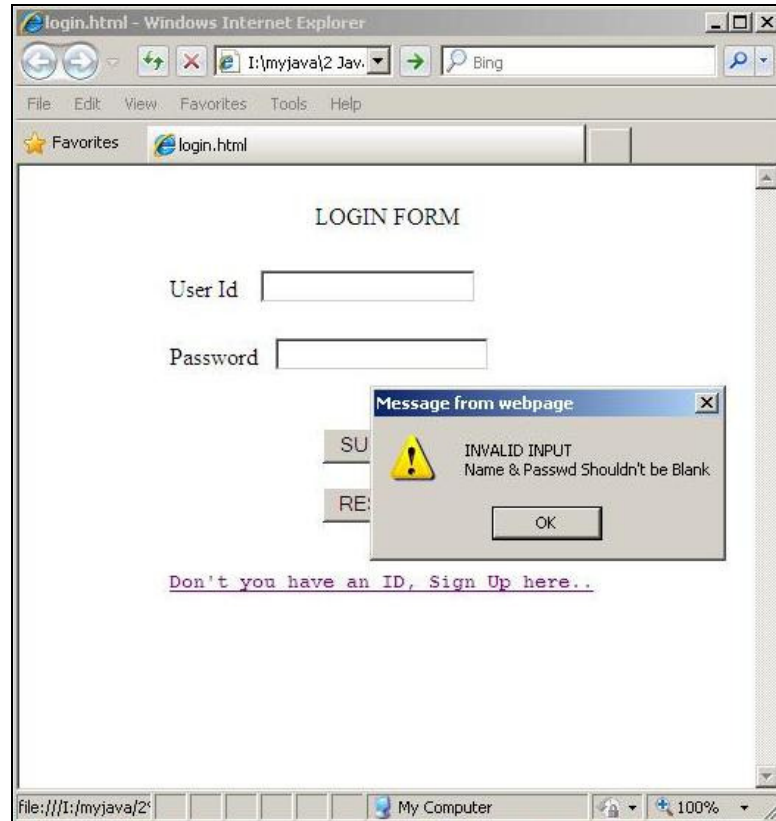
login.html - Windows Internet Explorer

I:\myjava\2 Jav.

Bing

File Edit View Favorites Tools Help

Favorites

login.html

LOGIN FORM

User Id

Password

SU

RE

Message from webpage

INVALID INPUT
Name & Passwd Shouldn't be Blank

OK

Don't you have an ID, Sign Up here..

file:///I:/myjava/2

My Computer

100%